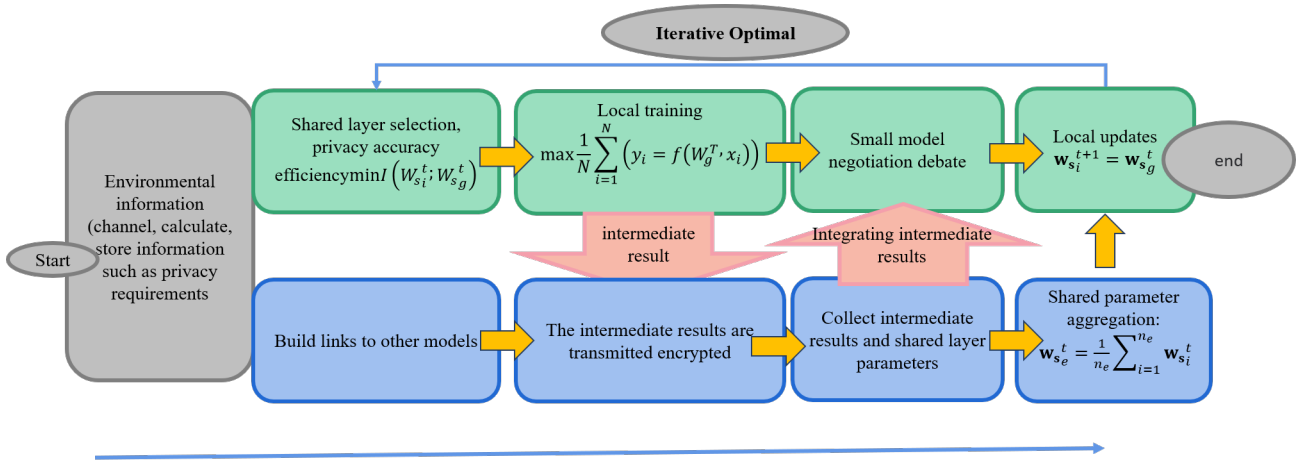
Iterative Optimal

Start

Environmental information (channel, calculate, store information such as privacy requirements

Shared layer selection, privacy accuracy efficiency$\min I\left(W_{s_i}^{\ t}; W_{s_g}^{\ t}\right)$

Local training
$\max \frac{1}{N}\sum_{i=1}^{N}\left(y_i = f\left(W_g^T, x_i\right)\right)$

Small model negotiation debate

Local updates
$\mathbf{w}_{\mathbf{s}_i}^{\ t+1} = \mathbf{w}_{\mathbf{s}_g}^{\ t}$

end

intermediate result

Integrating intermediate results

Build links to other models

The intermediate results are transmitted encrypted

Collect intermediate results and shared layer parameters

Shared parameter aggregation:
$\mathbf{w}_{\mathbf{s}_e}^{\ t} = \frac{1}{n_e}\sum_{i=1}^{n_e} \mathbf{w}_{\mathbf{s}_i}^{\ t}$